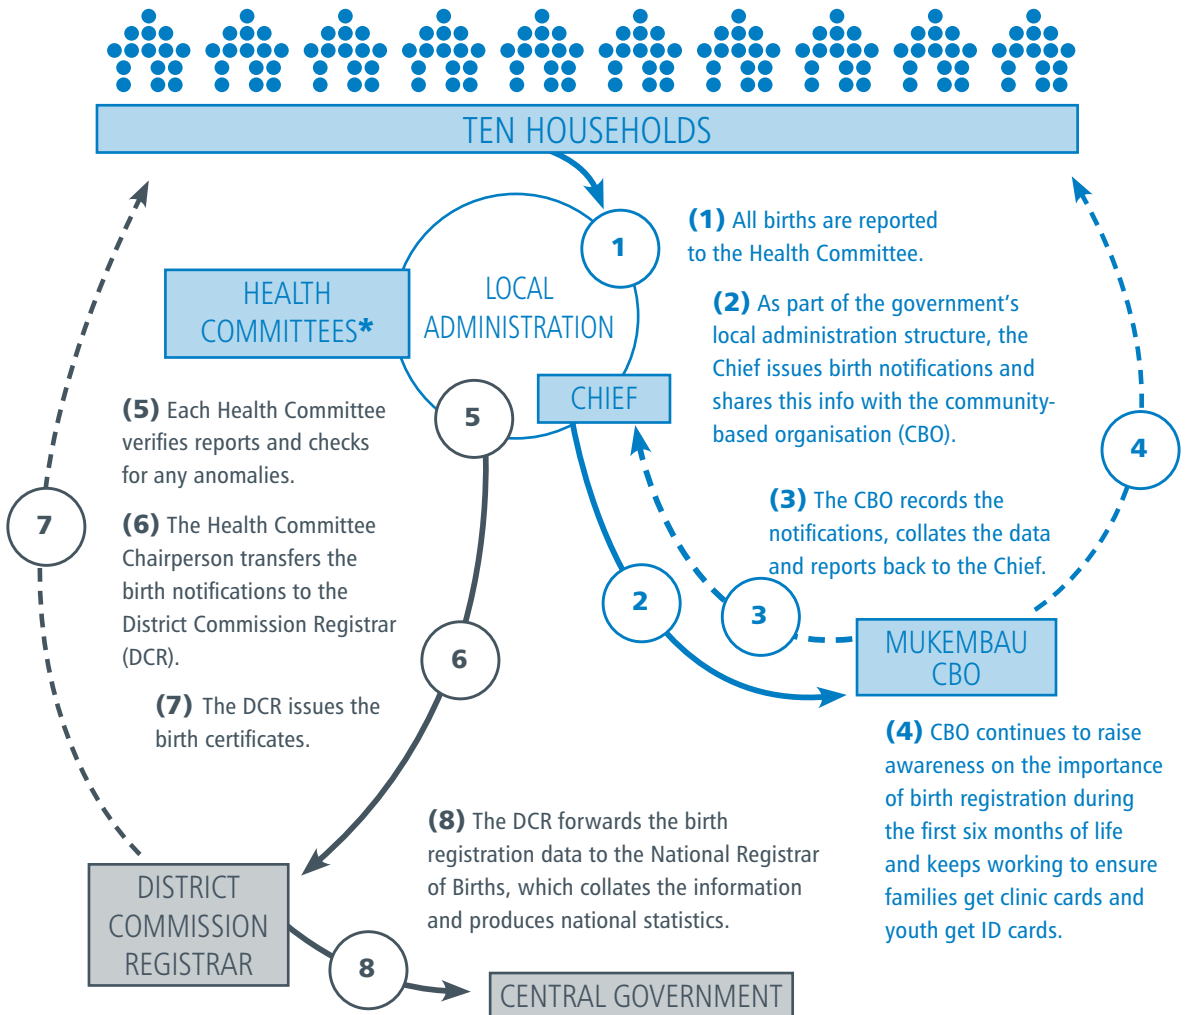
TEN HOUSEHOLDS

1

(1) All births are reported to the Health Committee.

HEALTH COMMITTEES*

LOCAL ADMINISTRATION

(2) As part of the government's local administration structure, the Chief issues birth notifications and shares this info with the community-based organisation (CBO).

CHIEF

5

4

(5) Each Health Committee verifies reports and checks for any anomalies.

(3) The CBO records the notifications, collates the data and reports back to the Chief.

7

(6) The Health Committee Chairperson transfers the birth notifications to the District Commission Registrar (DCR).

2

3

MUKEMBAU CBO

6

(7) The DCR issues the birth certificates.

(4) CBO continues to raise awareness on the importance of birth registration during the first six months of life and keeps working to ensure families get clinic cards and youth get ID cards.

(8) The DCR forwards the birth registration data to the National Registrar of Births, which collates the information and produces national statistics.

DISTRICT COMMISSION REGISTRAR

8

CENTRAL GOVERNMENT